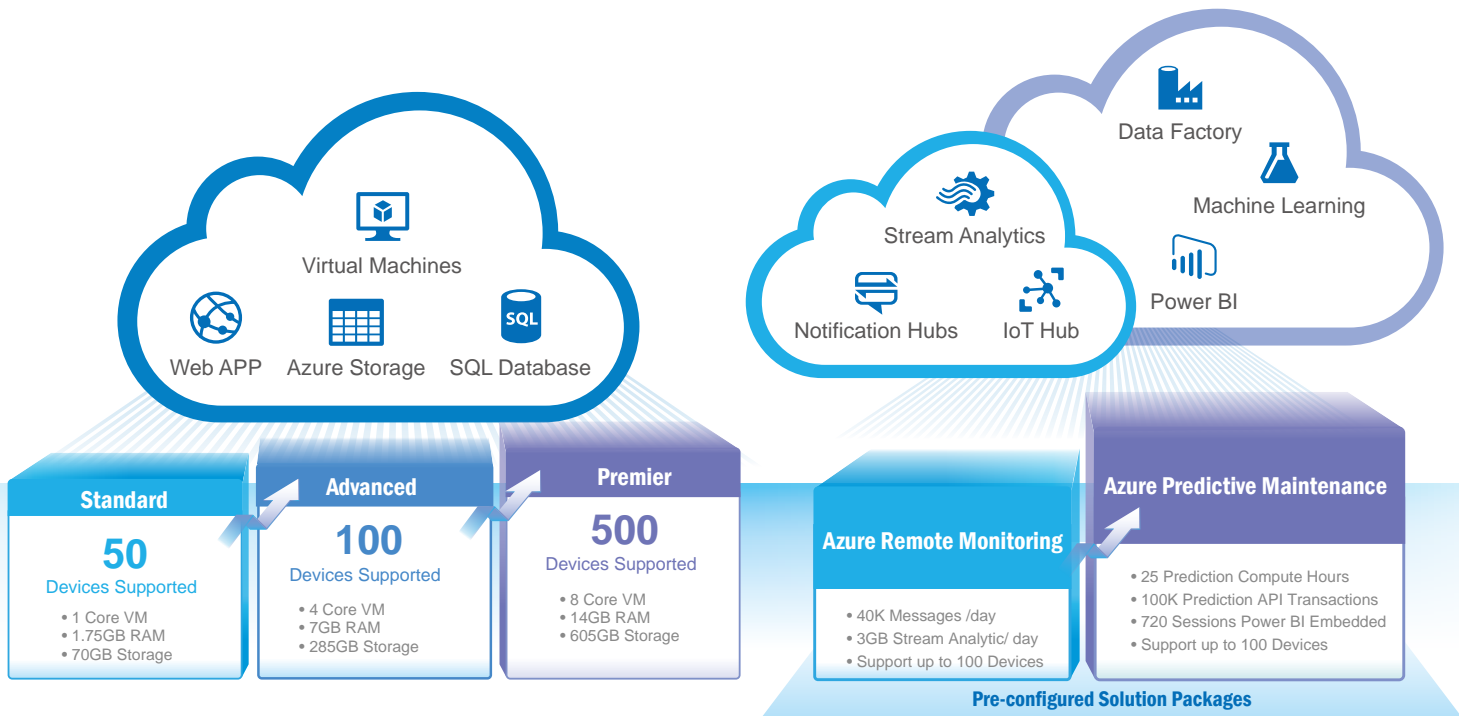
Virtual Machines

Web APP

Azure Storage

SQL

SQL Database

Data Factory

Machine Learning

Stream Analytics

Power BI

Notification Hubs

IoT Hub

Standard

50

Devices Supported

• 1 Core VM
• 1.75GB RAM
• 70GB Storage

Advanced

100

Devices Supported

• 4 Core VM
• 7GB RAM
• 285GB Storage

Premier

500

Devices Supported

• 8 Core VM
• 14GB RAM
• 605GB Storage

Azure Remote Monitoring

• 40K Messages /day
• 3GB Stream Analytic/ day
• Support up to 100 Devices

Azure Predictive Maintenance

• 25 Prediction Compute Hours
• 100K Prediction API Transactions
• 720 Sessions Power BI Embedded
• Support up to 100 Devices

Pre-configured Solution Packages